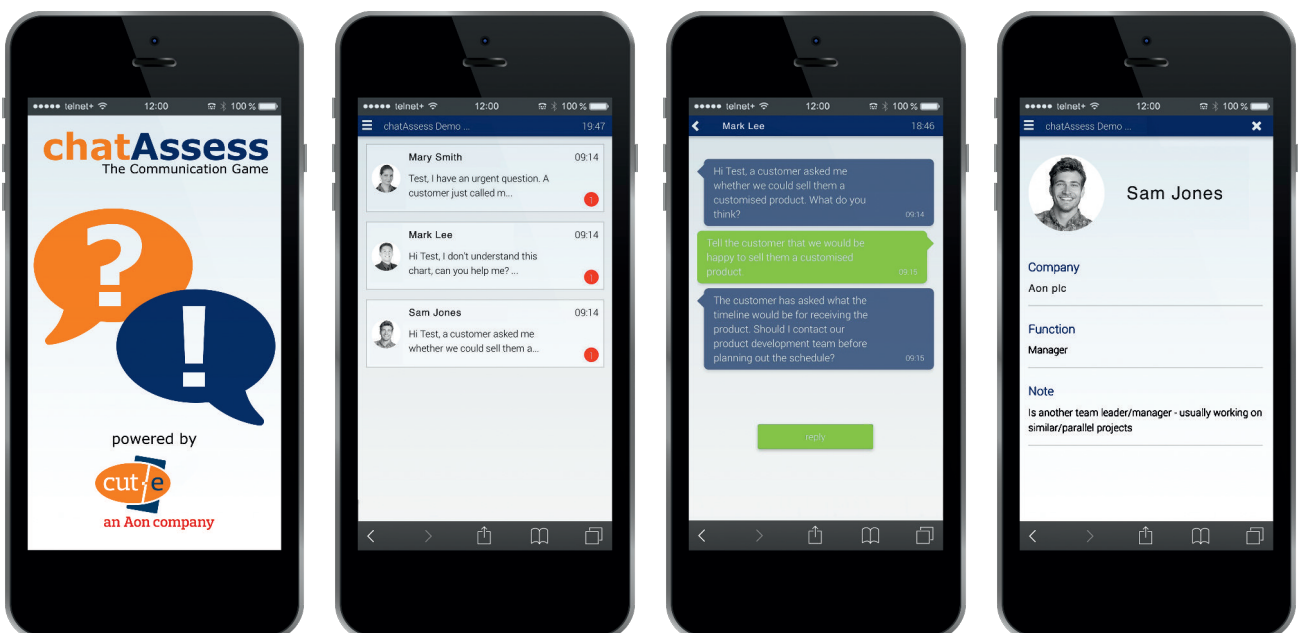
●●●●● telnet+ 12:00 100 %

chatAssess
The Communication Game

?
!

powered by

cut-e
an Aon company

●●●●● telnet+ 12:00 100 %

chatAssess Demo ... 19:47

Mary Smith 09:14
Test, I have an urgent question. A customer just called m...
1

Mark Lee 09:14
Hi Test, I don't understand this chart, can you help me? ...
1

Sam Jones 09:14
Hi Test, a customer asked me whether we could sell them a...
1

●●●●● telnet+ 12:00 100 %

Mark Lee 18:46

Hi Test, a customer asked me whether we could sell them a customised product. What do you think? 09:14

Tell the customer that we would be happy to sell them a customised product. 09:15

The customer has asked what the timeline would be for receiving the product. Should I contact our product development team before planning out the schedule? 09:15

reply

●●●●● telnet+ 12:00 100 %

chatAssess Demo ...

Sam Jones

Company
Aon plc

Function
Manager

Note
Is another team leader/manager - usually working on similar/parallel projects